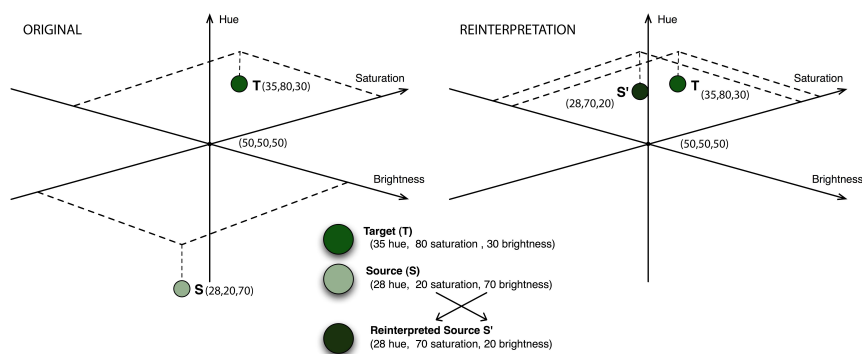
ORIGINAL

Hue

T (35,80,30)

Saturation

(50,50,50)

Brightness

S (28,20,70)

REINTERPRETATION

Hue

S'

(28,70,20)

T (35,80,30)

Saturation

(50,50,50)

Brightness

Target (T)
(35 hue, 80 saturation , 30 brightness)

Source (S)
(28 hue, 20 saturation, 70 brightness)

Reinterpreted Source S'
(28 hue, 70 saturation, 20 brightness)